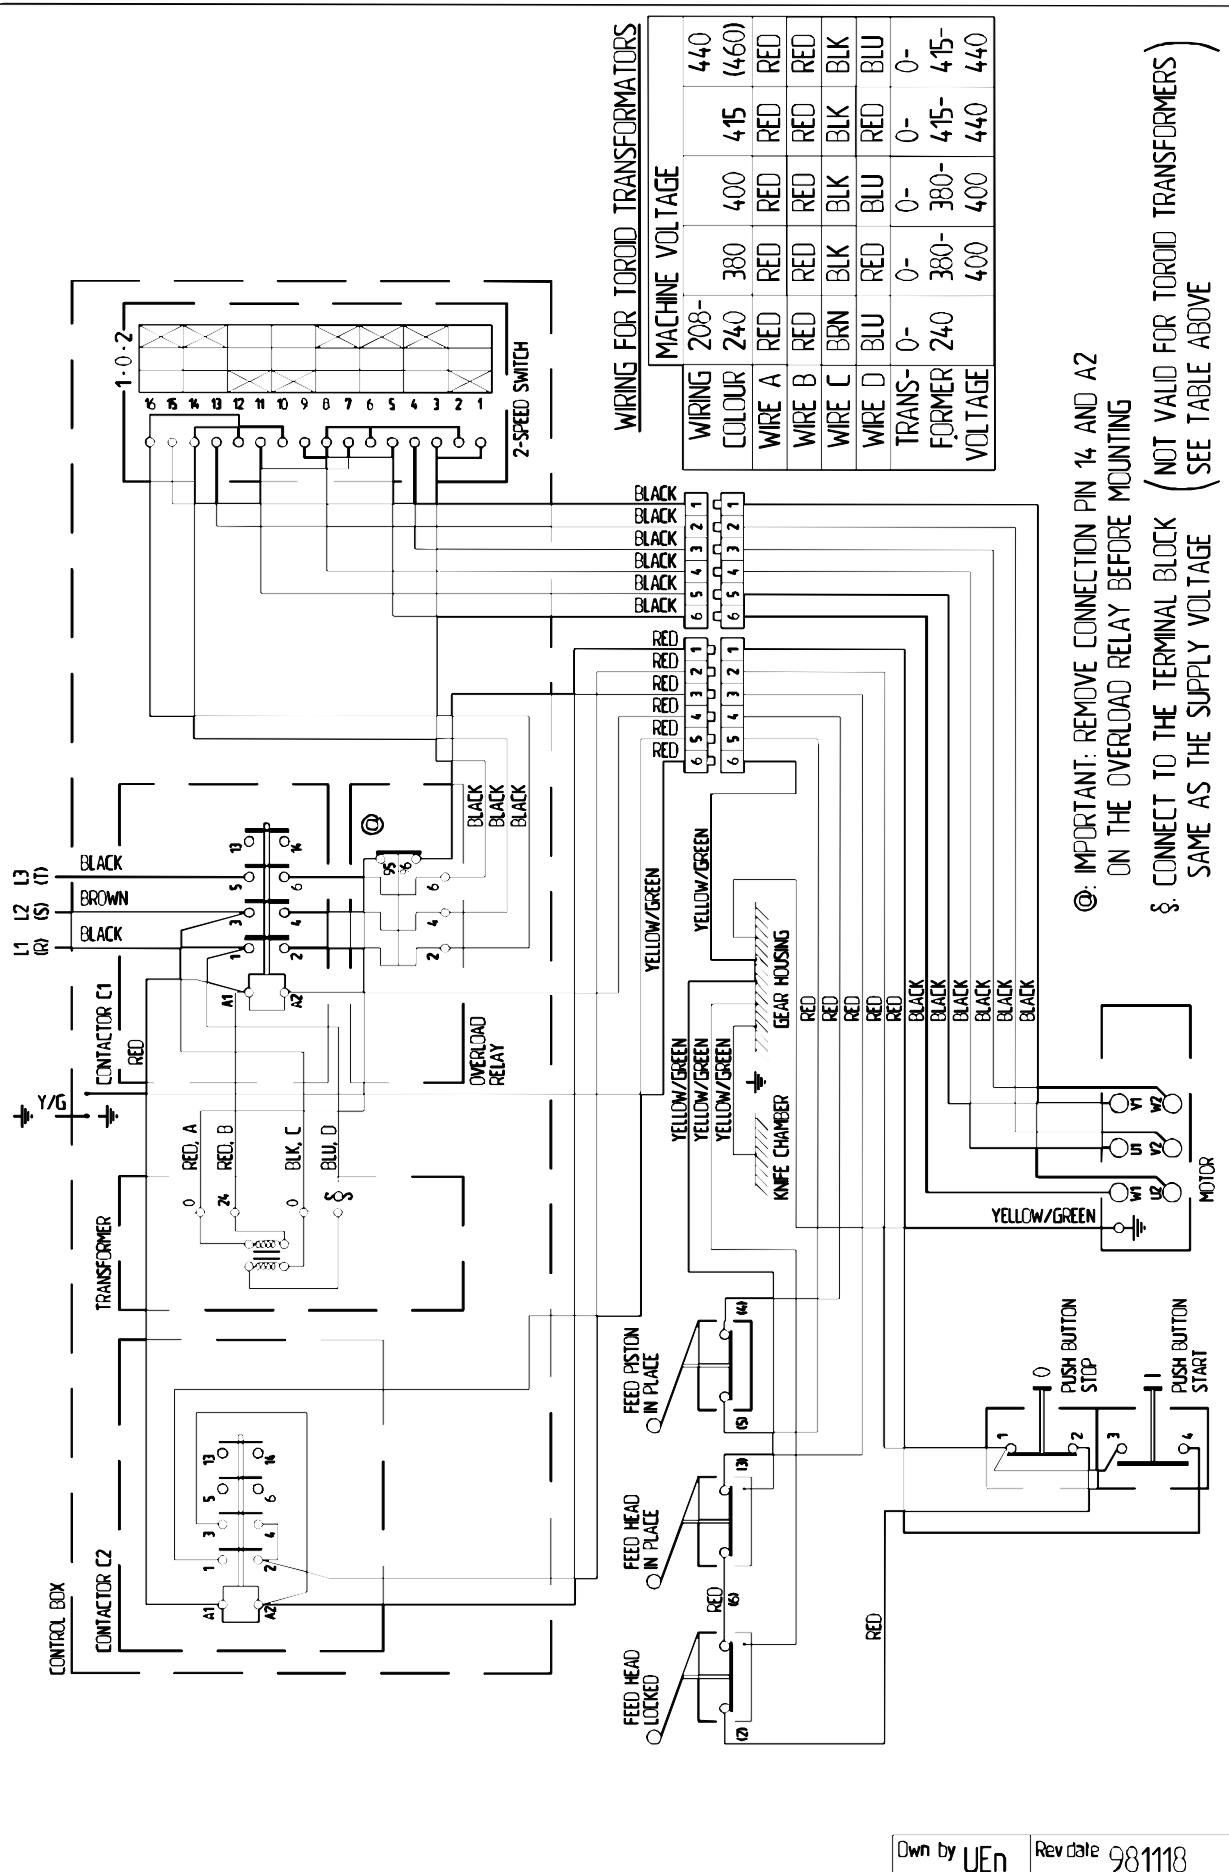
WIRING FOR TOROID TRANSFORMATORS

| WIRING COLOUR | MACHINE VOLTAGE 208-240 | 380 | 400 | 415 | 440 (460) |
|---|---|---|---|---|---|
| WIRE A | RED | RED | RED | RED | RED |
| WIRE B | RED | RED | RED | RED | RED |
| WIRE C | BRN | BLK | BLK | BLK | BLK |
| WIRE D | BLU | RED | BLU | RED | BLU |
| TRANS-FORMER VOLTAGE | 0-240 | 0-380-400 | 0-380-400 | 0-415-440 | 0-415-440 |

@: IMPORTANT: REMOVE CONNECTION PIN 14 AND A2 ON THE OVERLOAD RELAY BEFORE MOUNTING

§: CONNECT TO THE TERMINAL BLOCK SAME AS THE SUPPLY VOLTAGE (NOT VALID FOR TOROID TRANSFORMERS SEE TABLE ABOVE)

1·0·2
16 15 14 13 12 11 10 9 8 7 6 5 4 3 2 1
2-SPEED SWITCH

BLACK
BLACK
BLACK
BLACK
BLACK
BLACK
1 2 3 4 5 6
1 2 3 4 5 6
RED
RED
RED
RED
RED
RED
1 2 3 4 5 6
1 2 3 4 5 6

BLACK
BLACK
BLACK
@
L1 (R) L2 (S) L3 (T)
BLACK
BROWN
BLACK
13 14 5 6 3 4 1 2 A1 A2
95 96 6 4 2
CONTACTOR C1
RED
OVERLOAD RELAY
Y/G
RED, A
RED, B
BLK, C
BLU, D
0 24 0 §
TRANSFORMER
YELLOW/GREEN
YELLOW/GREEN
YELLOW/GREEN
YELLOW/GREEN
YELLOW/GREEN
GEAR HOUSING
KNIFE CHAMBER
RED
RED
RED
RED
RED
BLACK
BLACK
BLACK
BLACK
BLACK
BLACK
W1 W2
U1 V2
V1 U2
MOTOR
YELLOW/GREEN

CONTROL BOX
CONTACTOR C2
13 14 5 6 3 4 1 2 A1 A2
FEED PISTON IN PLACE
(14) (5)
FEED HEAD IN PLACE
(13)
RED
(6)
FEED HEAD LOCKED
(12)
RED
1 2 3 4
0
I
PUSH BUTTON STOP
PUSH BUTTON START

Dwn by UEn
Rev date 981118